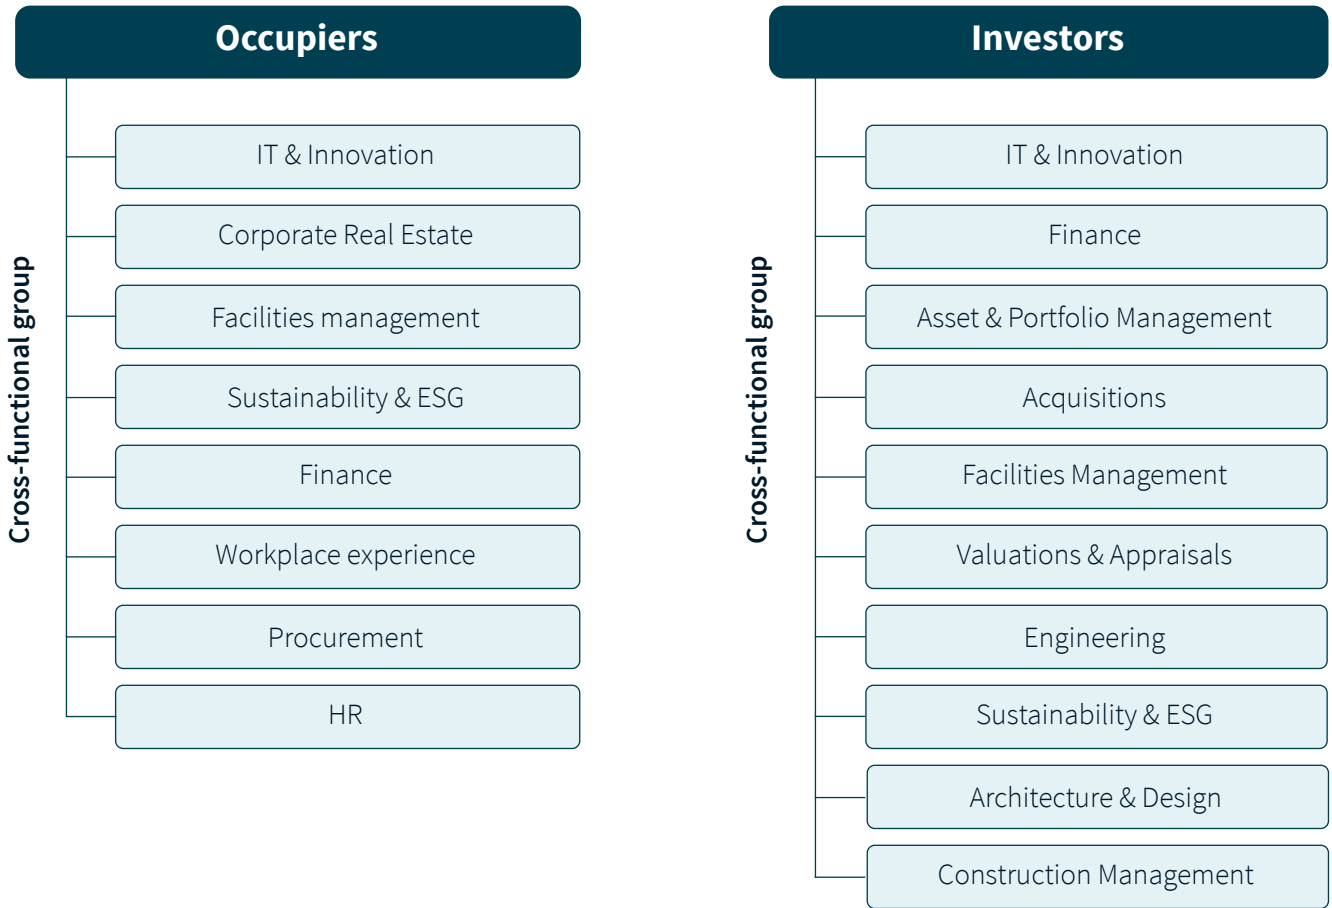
Occupiers

Cross-functional group

IT & Innovation

Corporate Real Estate

Facilities management

Sustainability & ESG

Finance

Workplace experience

Procurement

HR

Investors

Cross-functional group

IT & Innovation

Finance

Asset & Portfolio Management

Acquisitions

Facilities Management

Valuations & Appraisals

Engineering

Sustainability & ESG

Architecture & Design

Construction Management